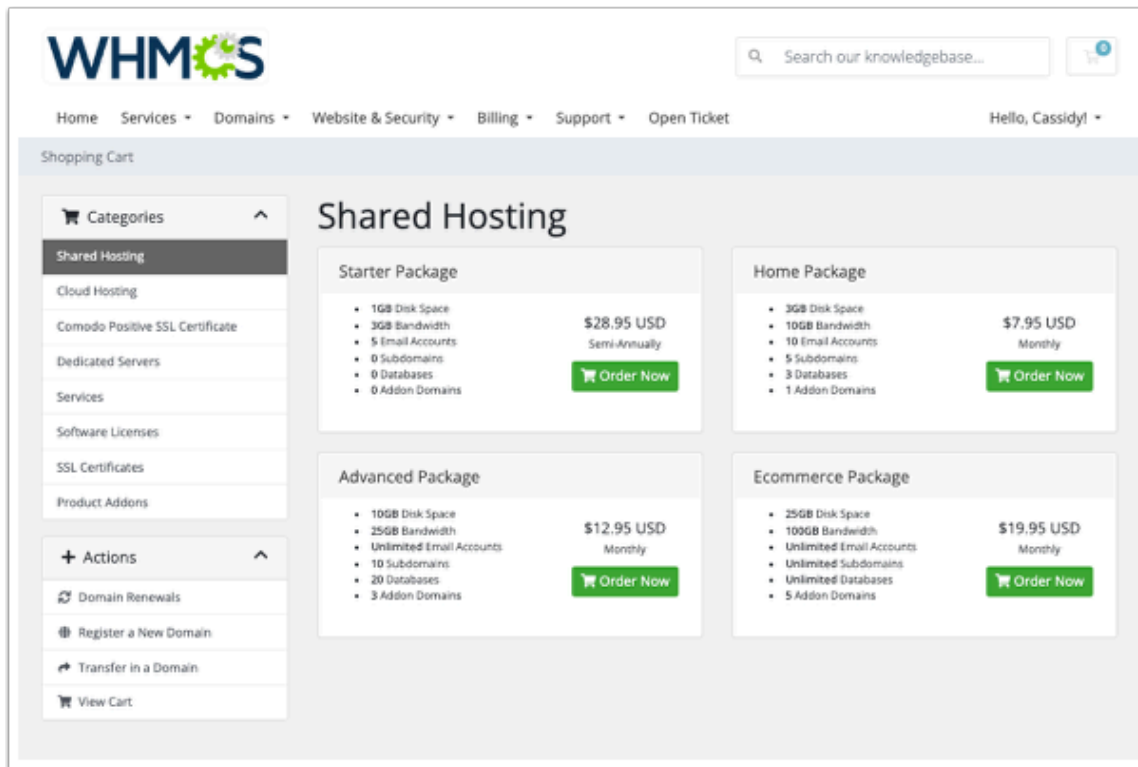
WHMCS

Search our knowledgebase...

0

Home Services Domains Website & Security Billing Support Open Ticket Hello, Cassidy!

Shopping Cart

Categories

Shared Hosting
Cloud Hosting
Comodo Positive SSL Certificate
Dedicated Servers
Services
Software Licenses
SSL Certificates
Product Addons

Actions

Domain Renewals
Register a New Domain
Transfer in a Domain
View Cart

Shared Hosting

Starter Package

- 1GB Disk Space
- 3GB Bandwidth
- 5 Email Accounts
- 0 Subdomains
- 0 Databases
- 0 Addon Domains

$28.95 USD
Semi-Annually
Order Now

Home Package

- 3GB Disk Space
- 10GB Bandwidth
- 10 Email Accounts
- 5 Subdomains
- 3 Databases
- 1 Addon Domains

$7.95 USD
Monthly
Order Now

Advanced Package

- 10GB Disk Space
- 25GB Bandwidth
- Unlimited Email Accounts
- 10 Subdomains
- 20 Databases
- 3 Addon Domains

$12.95 USD
Monthly
Order Now

Ecommerce Package

- 25GB Disk Space
- 100GB Bandwidth
- Unlimited Email Accounts
- Unlimited Subdomains
- Unlimited Databases
- 5 Addon Domains

$19.95 USD
Monthly
Order Now